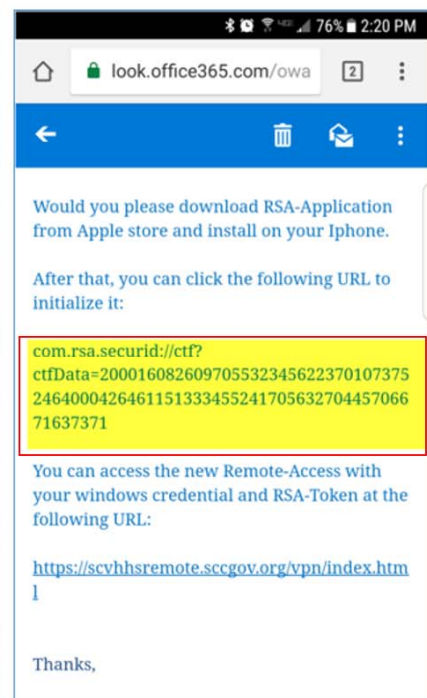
76% 2:20 PM

look.office365.com/owa

2

Would you please download RSA-Application from Apple store and install on your Iphone.

After that, you can click the following URL to initialize it:

com.rsa.securid://ctf?ctfData=2000160826097055323456223701073752464000426461151333455241705632704457066716371

You can access the new Remote-Access with your windows credential and RSA-Token at the following URL:

https://scvhhsremote.sccgov.org/vpn/index.html

Thanks,